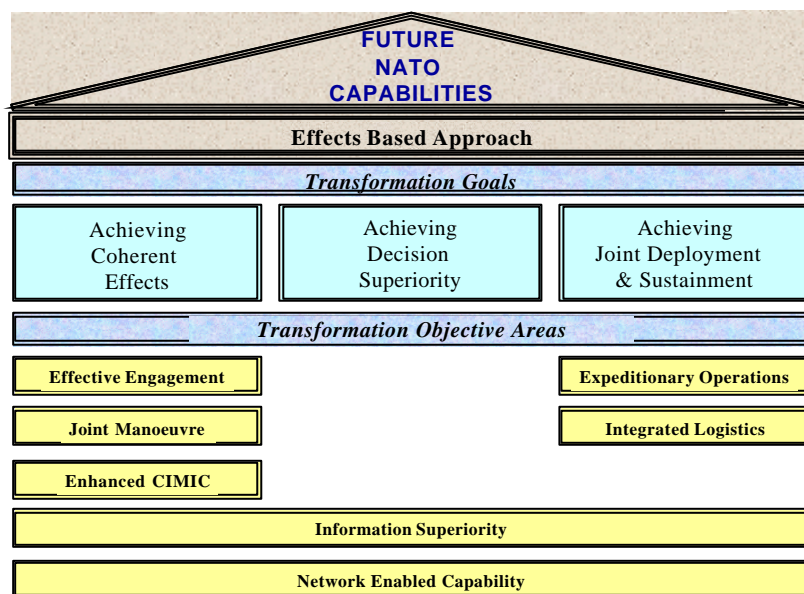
FUTURE
NATO
CAPABILITIES

Effects Based Approach

Transformation Goals

Achieving Coherent Effects

Achieving Decision Superiority

Achieving Joint Deployment & Sustainment

Transformation Objective Areas

Effective Engagement

Expeditionary Operations

Joint Manoeuvre

Integrated Logistics

Enhanced CIMIC

Information Superiority

Network Enabled Capability